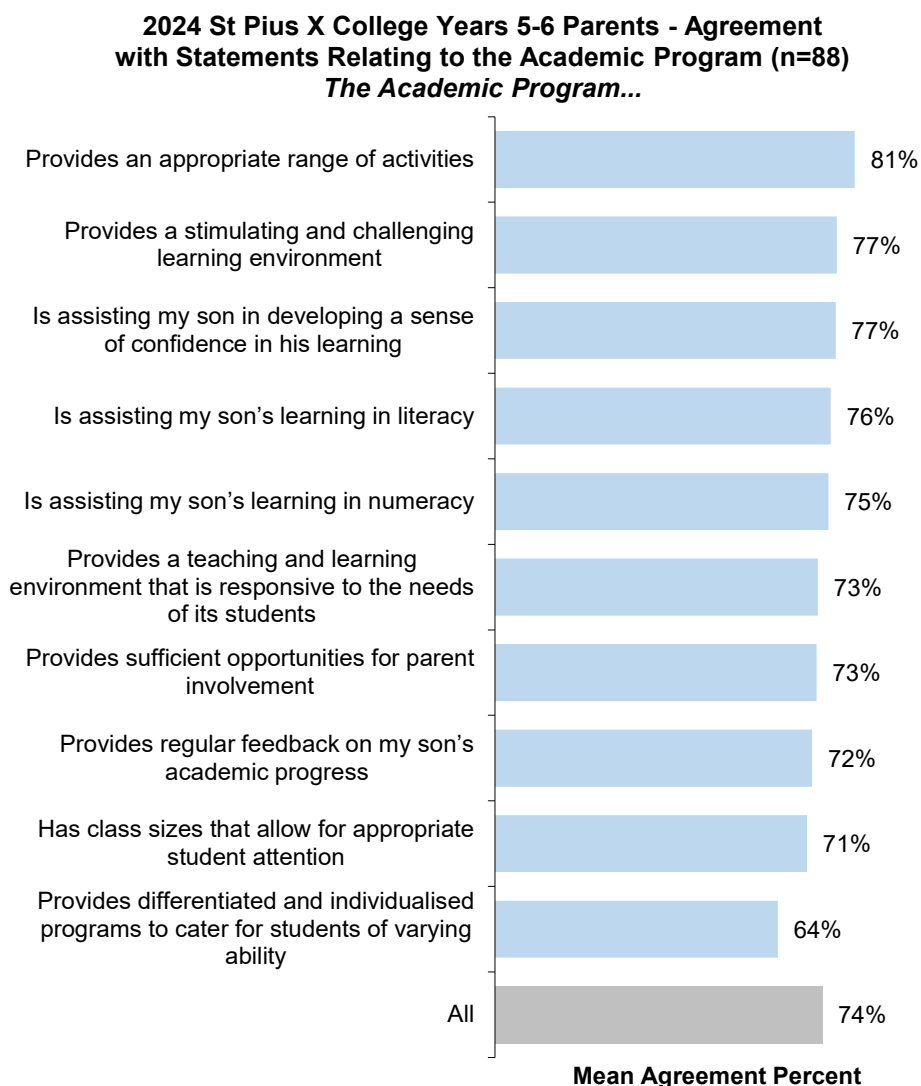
2024 St Pius X College Years 5-6 Parents - Agreement with Statements Relating to the Academic Program (n=88)
The Academic Program...

Provides an appropriate range of activities 81%

Provides a stimulating and challenging learning environment 77%

Is assisting my son in developing a sense of confidence in his learning 77%

Is assisting my son’s learning in literacy 76%

Is assisting my son’s learning in numeracy 75%

Provides a teaching and learning environment that is responsive to the needs of its students 73%

Provides sufficient opportunities for parent involvement 73%

Provides regular feedback on my son’s academic progress 72%

Has class sizes that allow for appropriate student attention 71%

Provides differentiated and individualised programs to cater for students of varying ability 64%

All 74%

Mean Agreement Percent